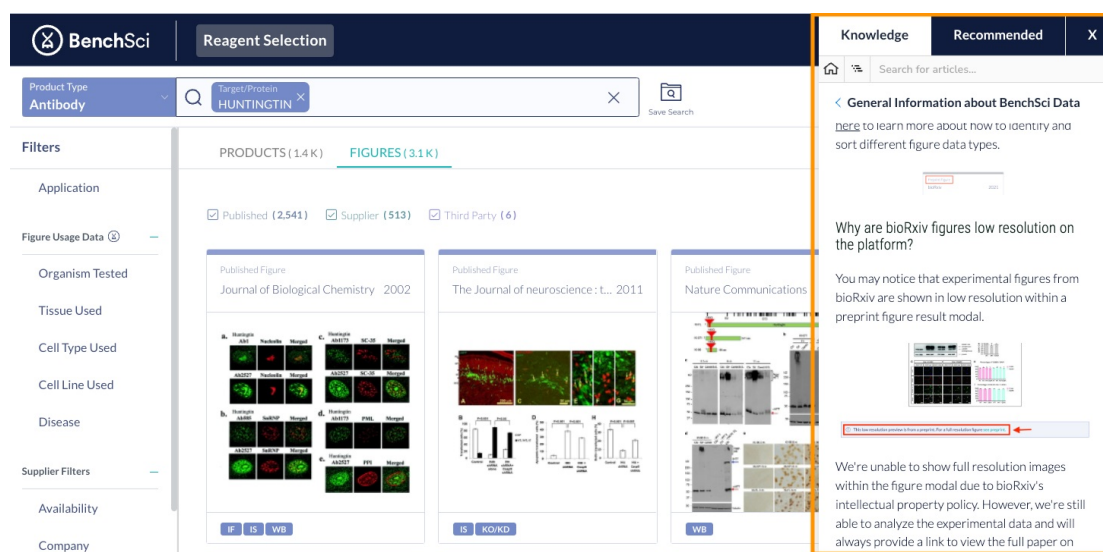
BenchSci

Reagent Selection

Product Type
Antibody

Target/Protein
HUNTINGTIN ×

×

Save Search

Filters

Application

Figure Usage Data

Organism Tested

Tissue Used

Cell Type Used

Cell Line Used

Disease

Supplier Filters

Availability

Company

PRODUCTS (1.4 K)

FIGURES (3.1 K)

Published (2,541)

Supplier (513)

Third Party (6)

Published Figure
Journal of Biological Chemistry 2002

Published Figure
The Journal of neuroscience : t... 2011

Published Figure
Nature Communications

IF IS WB

IS KO/KD

WB

Knowledge

Recommended

X

Search for articles...

< General Information about BenchSci Data

here to learn more about how to identify and sort different figure data types.

Why are bioRxiv figures low resolution on the platform?

You may notice that experimental figures from bioRxiv are shown in low resolution within a preprint figure result modal.

We're unable to show full resolution images within the figure modal due to bioRxiv's intellectual property policy. However, we're still able to analyze the experimental data and will always provide a link to view the full paper on